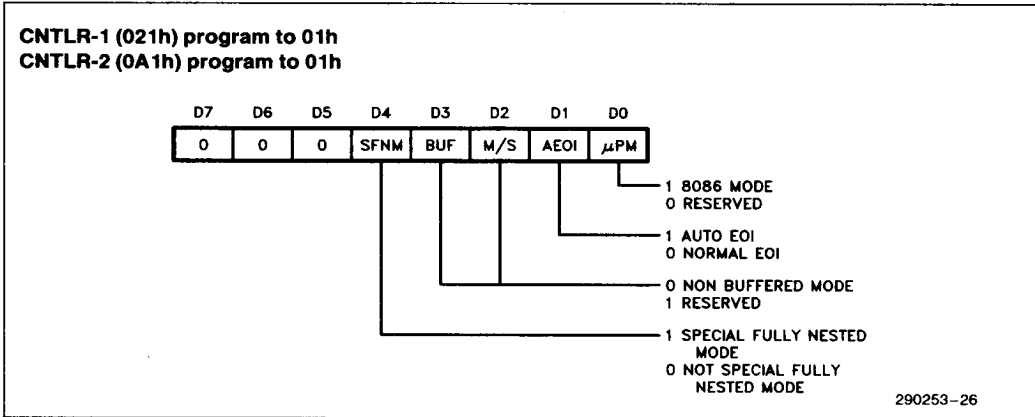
CNTLR-1 (021h) program to 01h
CNTLR-2 (0A1h) program to 01h

| D7 | D6 | D5 | D4 | D3 | D2 | D1 | D0 |
|---|---|---|---|---|---|---|---|
| 0 | 0 | 0 | SFNM | BUF | M/S | AEOI | $\mu$PM |

1 8086 MODE
0 RESERVED

1 AUTO EOI
0 NORMAL EOI

0 NON BUFFERED MODE
1 RESERVED

1 SPECIAL FULLY NESTED MODE
0 NOT SPECIAL FULLY NESTED MODE

290253–26